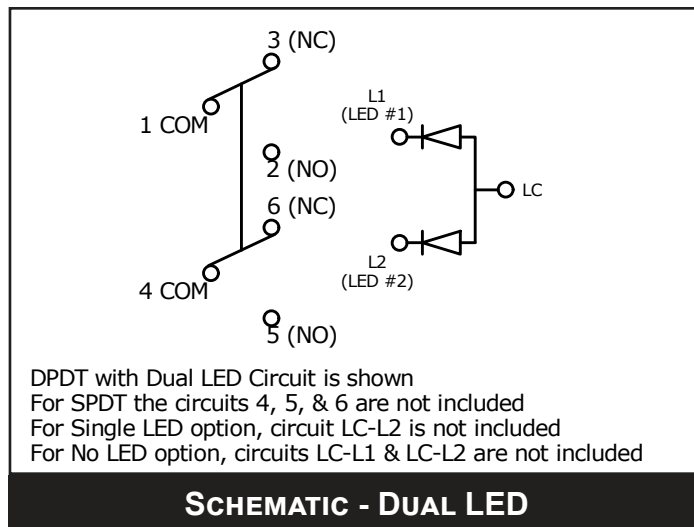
3 (NC)

1 COM

2 (NO)

6 (NC)

4 COM

5 (NO)

L1
(LED #1)

LC

L2
(LED #2)

DPDT with Dual LED Circuit is shown
For SPDT the circuits 4, 5, & 6 are not included
For Single LED option, circuit LC-L2 is not included
For No LED option, circuits LC-L1 & LC-L2 are not included

SCHEMATIC - DUAL LED